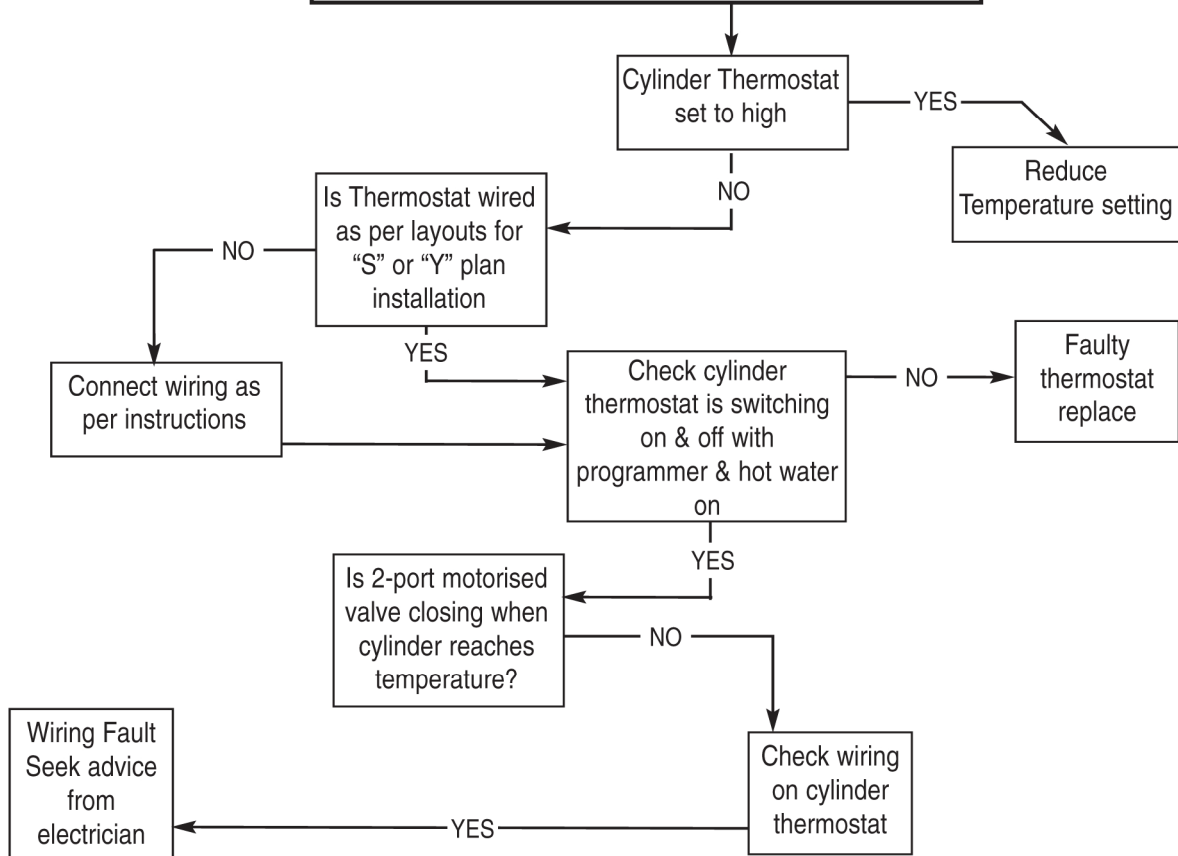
Cylinder Thermostat set to high

YES

Reduce Temperature setting

NO

Is Thermostat wired as per layouts for “S” or “Y” plan installation

NO

Connect wiring as per instructions

YES

Check cylinder thermostat is switching on & off with programmer & hot water on

NO

Faulty thermostat replace

YES

Is 2-port motorised valve closing when cylinder reaches temperature?

NO

Check wiring on cylinder thermostat

YES

Wiring Fault Seek advice from electrician